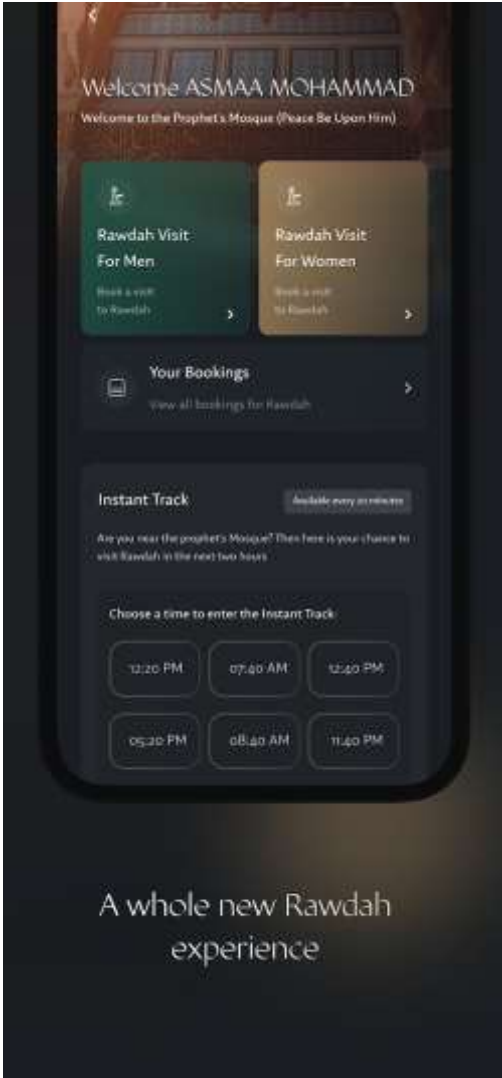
Welcome ASMAA MOHAMMAD

Welcome to the Prophet's Mosque (Peace Be Upon Him)

Rawdah Visit For Men

Book a visit to Rawdah

Rawdah Visit For Women

Book a visit to Rawdah

Your Bookings

View all bookings for Rawdah

Instant Track

Available every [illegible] minutes

Are you near the prophet's Mosque? Then here is your chance to visit Rawdah in the next two hours

Choose a time to enter the Instant Track

12:20 PM

07:40 AM

12:40 PM

05:20 PM

08:40 AM

11:40 PM

A whole new Rawdah experience